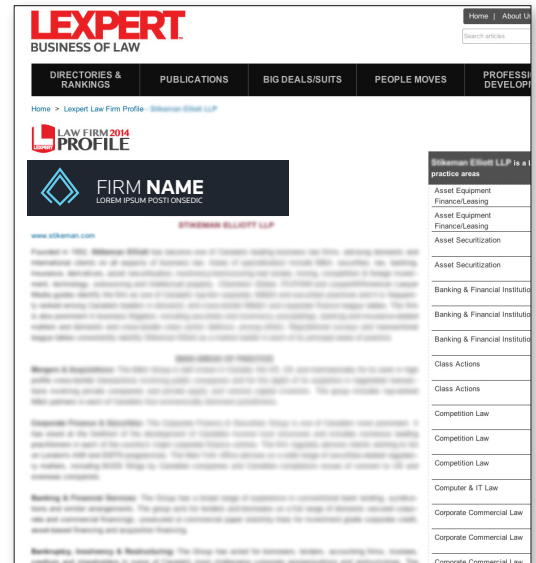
LEXPERT
BUSINESS OF LAW

Home | About U

Search articles

DIRECTORIES & RANKINGS
PUBLICATIONS
BIG DEALS/SUITS
PEOPLE MOVES
PROFESS DEVELOP

Home > Lexpert Law Firm Profile > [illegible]

LEXPERT LAW FIRM 2014 PROFILE

FIRM NAME
LOREM IPSUM POSTI ONSEDIC

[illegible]

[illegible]

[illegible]

Asset Equipment Finance/Leasing
Asset Equipment Finance/Leasing
Asset Securitization
Asset Securitization
Banking & Financial Institutio
Banking & Financial Institutio
Banking & Financial Institutio
Class Actions
Class Actions
Competition Law
Competition Law
Competition Law
Computer & IT Law
Corporate Commercial Law
Corporate Commercial Law
Corporate Commercial Law